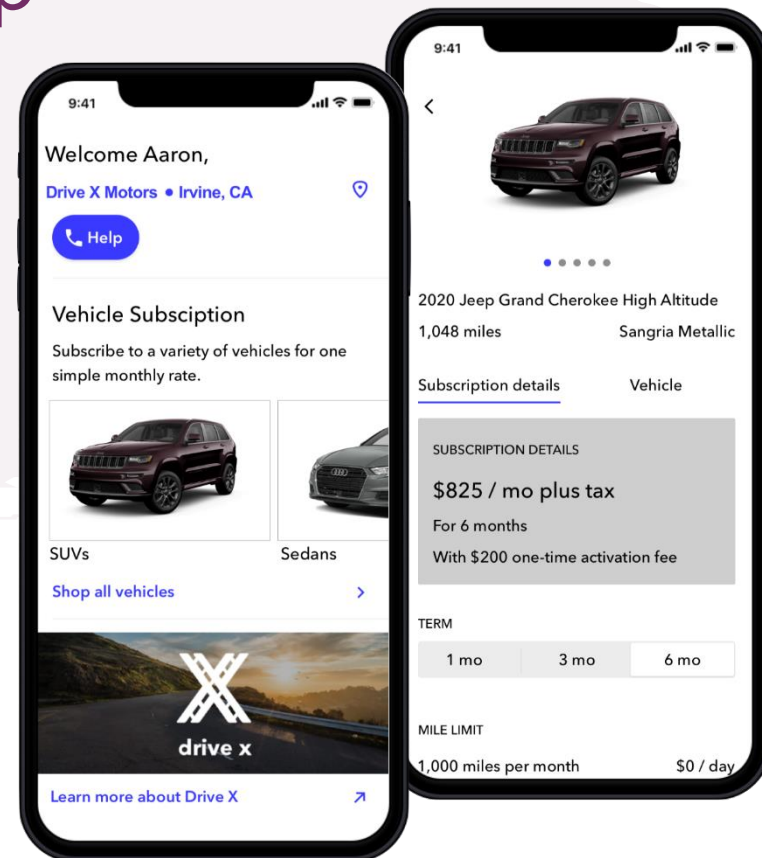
9:41

Welcome Aaron,

Drive X Motors • Irvine, CA

Help

Vehicle Subsciption

Subscribe to a variety of vehicles for one simple monthly rate.

SUVs

Sedans

Shop all vehicles

drive x

Learn more about Drive X

9:41

2020 Jeep Grand Cherokee High Altitude

1,048 miles

Sangria Metallic

Subscription details

Vehicle

SUBSCRIPTION DETAILS

\$825 / mo plus tax

For 6 months

With \$200 one-time activation fee

TERM

| 1 mo | 3 mo | 6 mo |
|---|---|---|

MILE LIMIT

1,000 miles per month

\$0 / day